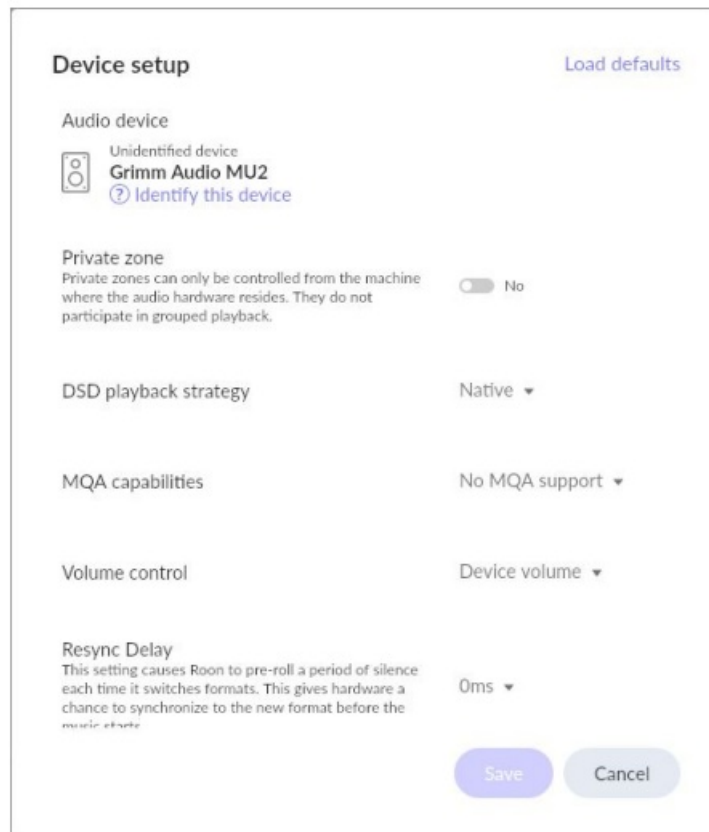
Device setup

Load defaults

Audio device

Unidentified device
Grimm Audio MU2
? Identify this device

Private zone
Private zones can only be controlled from the machine where the audio hardware resides. They do not participate in grouped playback.

No

DSD playback strategy

Native ▾

MQA capabilities

No MQA support ▾

Volume control

Device volume ▾

Resync Delay
This setting causes Roon to pre-roll a period of silence each time it switches formats. This gives hardware a chance to synchronize to the new format before the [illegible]

0ms ▾

Save

Cancel